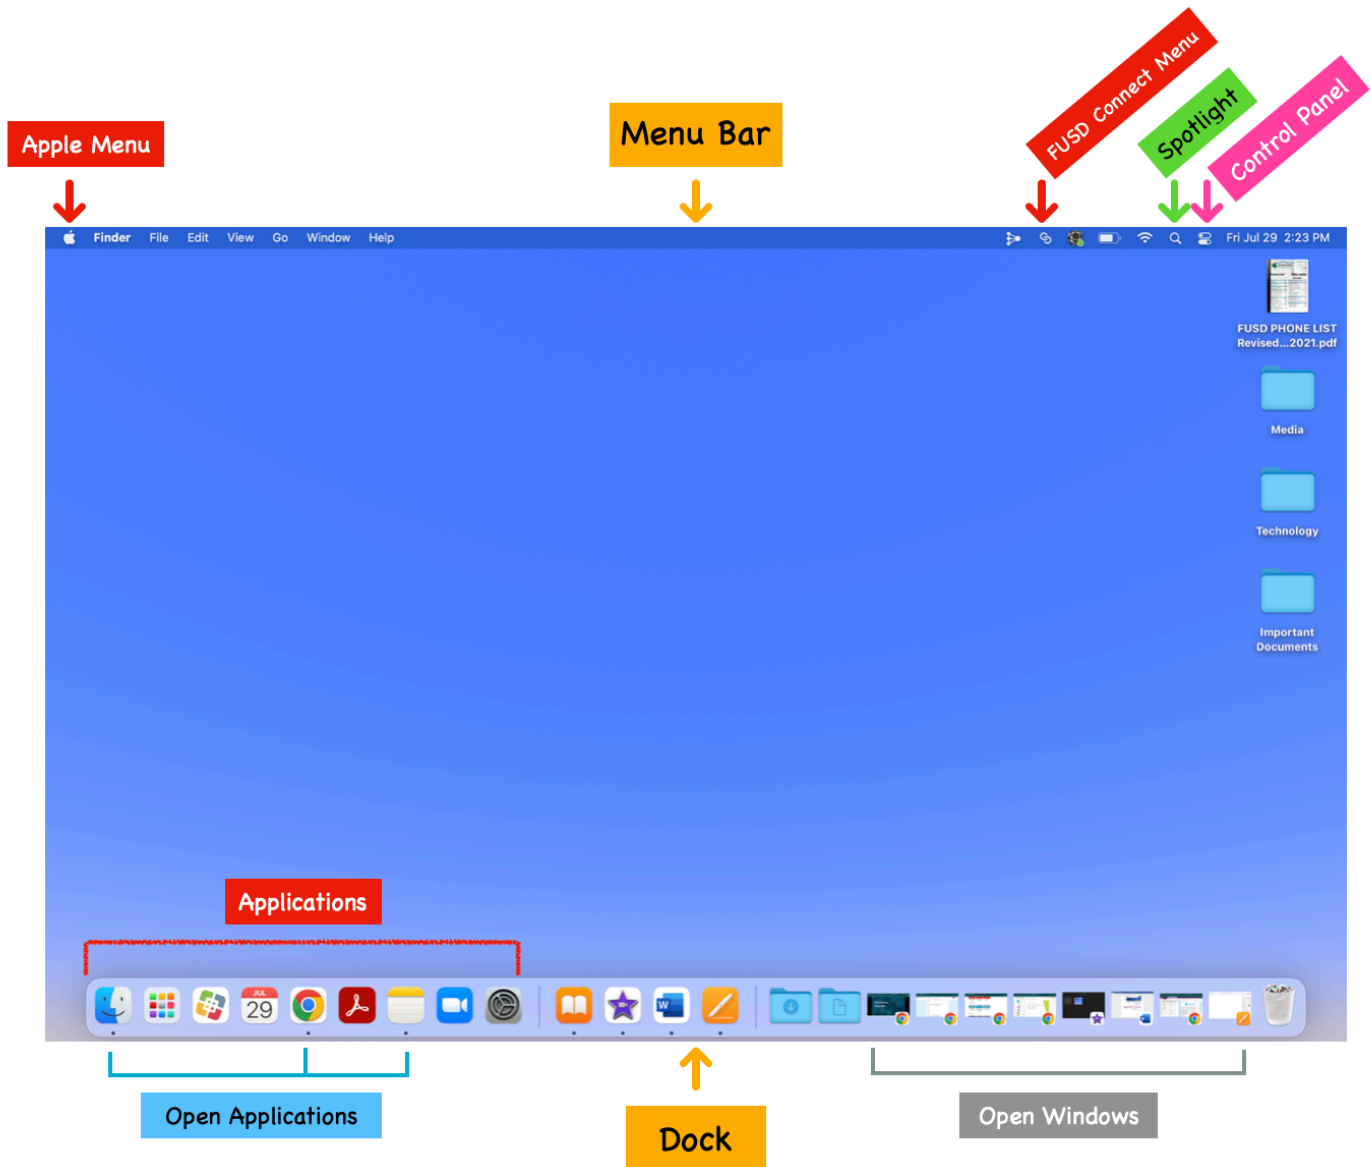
Apple Menu

Menu Bar

FUSD Connect Menu

Spotlight

Control Panel

Finder File Edit View Go Window Help

Fri Jul 29 2:23 PM

FUSD PHONE LIST Revised...2021.pdf

Media

Technology

Important Documents

Applications

JUL 29

Open Applications

Dock

Open Windows